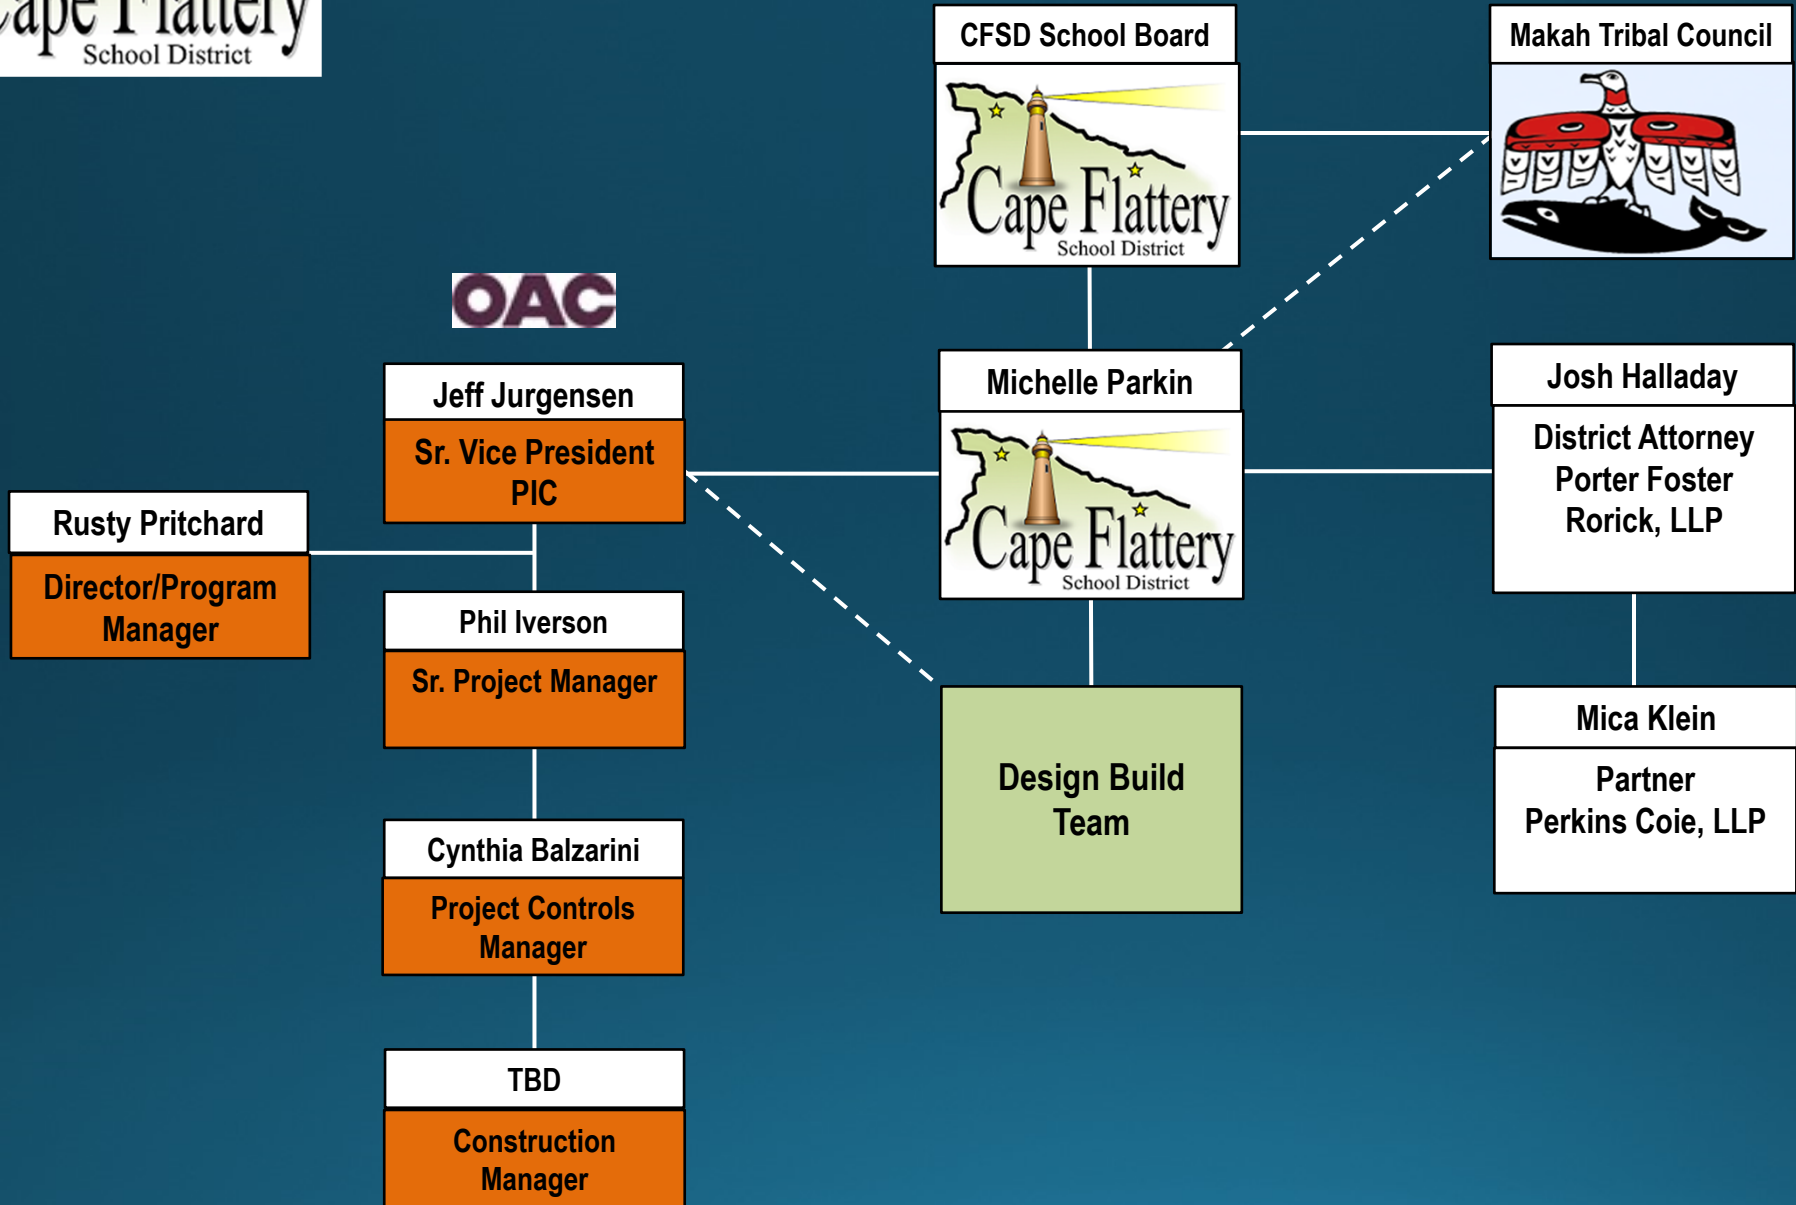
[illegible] School District

CFSD School Board

Cape Flattery School District

Makah Tribal Council

OAC

Jeff Jurgensen
Sr. Vice President PIC

Michelle Parkin

Cape Flattery School District

Josh Halladay
District Attorney Porter Foster Rorick, LLP

Rusty Pritchard
Director/Program Manager

Phil Iverson
Sr. Project Manager

Design Build Team

Mica Klein
Partner Perkins Coie, LLP

Cynthia Balzarini
Project Controls Manager

TBD
Construction Manager